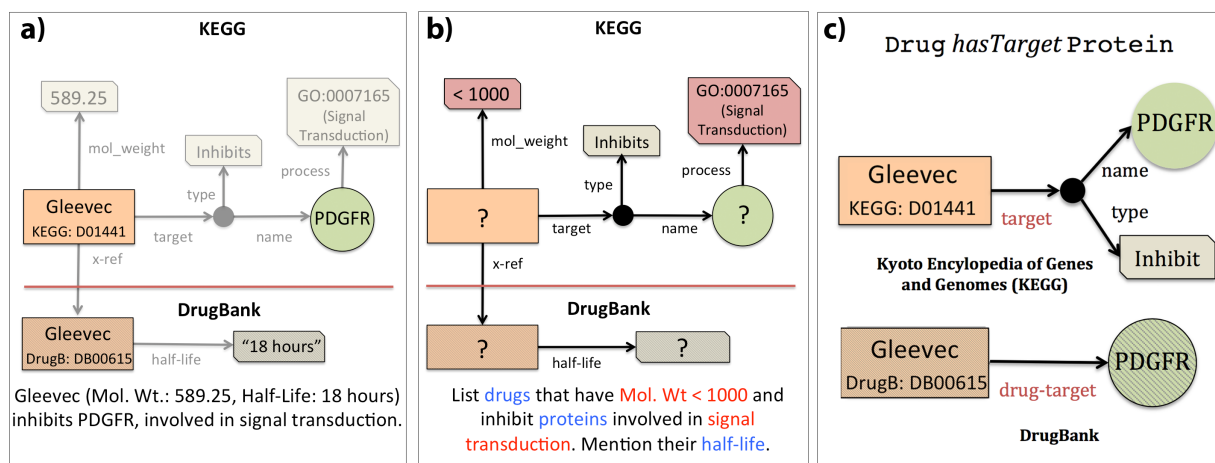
a)

KEGG

589.25

GO:0007165 (Signal Transduction)

mol_weight

Inhibits

process

type

Gleevec
KEGG: D01441

target

name

PDGFR

x-ref

DrugBank

Gleevec
DrugB: DB00615

half-life

"18 hours"

Gleevec (Mol. Wt.: 589.25, Half-Life: 18 hours) inhibits PDGFR, involved in signal transduction.

b)

KEGG

< 1000

GO:0007165 (Signal Transduction)

mol_weight

Inhibits

type

process

?

target

name

?

x-ref

DrugBank

?

half-life

?

List drugs that have Mol. Wt < 1000 and inhibit proteins involved in signal transduction. Mention their half-life.

c)

Drug *hasTarget* Protein

PDGFR

name

Gleevec
KEGG: D01441

target

type

Inhibit

Kyoto Encylopedia of Genes and Genomes (KEGG)

Gleevec
DrugB: DB00615

drug-target

PDGFR

DrugBank